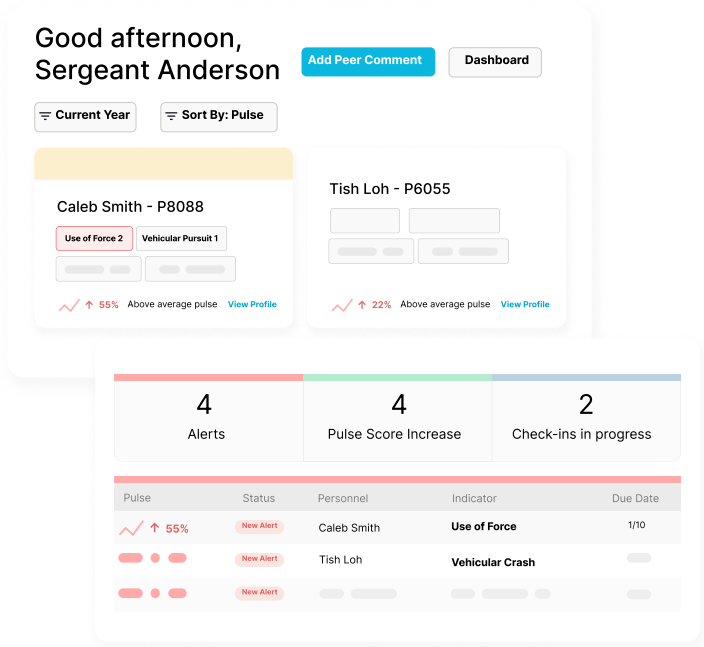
Good afternoon, Sergeant Anderson

Add Peer Comment

Dashboard

Current Year

Sort By: Pulse

Caleb Smith - P8088

Use of Force 2

Vehicular Pursuit 1

55% Above average pulse View Profile

Tish Loh - P6055

22% Above average pulse View Profile

4
Alerts

4
Pulse Score Increase

2
Check-ins in progress

| Pulse | Status | Personnel | Indicator | Due Date |
|---|---|---|---|---|
| 55% | New Alert | Caleb Smith | Use of Force | 1/10 |
| | New Alert | Tish Loh | Vehicular Crash | |
| | New Alert | | | |